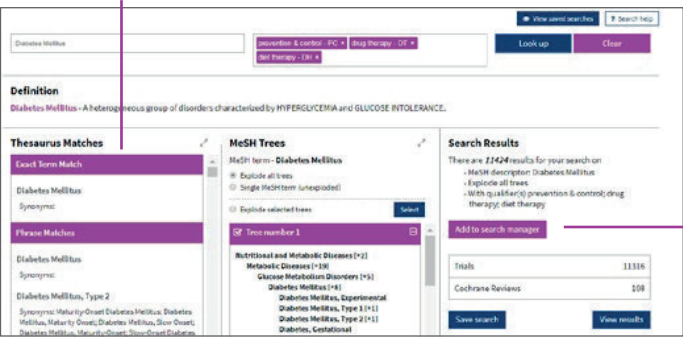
View saved searches
? Search help

Diabetes Mellitus

prevention & control - PC ×
drug therapy - DT ×
diet therapy - DH ×

Look up
Clear

Definition

Diabetes Mellitus - A heterogeneous group of disorders characterized by HYPERGLYCEMIA and GLUCOSE INTOLERANCE.

Thesaurus Matches

Exact Term Match

Diabetes Mellitus
Synonyms:

Phrase Matches

Diabetes Mellitus
Synonyms:

Diabetes Mellitus, Type 2
Synonyms: Maturity-Onset Diabetes Mellitus; Diabetes Mellitus, Maturity Onset; Diabetes Mellitus, Slow Onset; Diabetes Mellitus, Maturity-Onset; Slow-Onset Diabetes

MeSH Trees

MeSH term - Diabetes Mellitus
Explode all trees
Single MeSH term (unexploded)
Explode selected trees
Select

Tree number 1

Nutritional and Metabolic Diseases [+2]
Metabolic Diseases [+19]
Glucose Metabolism Disorders [+5]
Diabetes Mellitus [+6]
Diabetes Mellitus, Experimental
Diabetes Mellitus, Type 1 [+1]
Diabetes Mellitus, Type 2 [+1]
Diabetes, Gestational

Search Results

There are 11424 results for your search on
• MeSH descriptor: Diabetes Mellitus
• Explode all trees
• With qualifier(s) prevention & control; drug therapy; diet therapy

Add to search manager

| Trials | 11316 |
|---|---|
| Cochrane Reviews | 108 |

Save search
View results